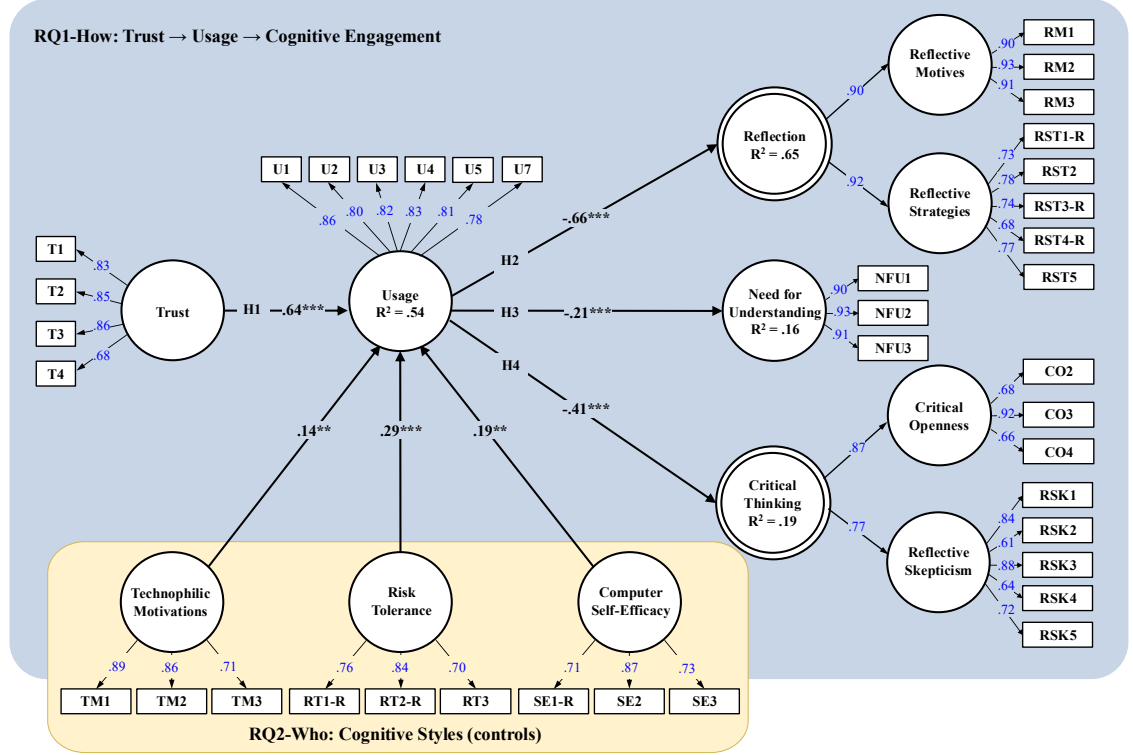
RQ1-How: Trust → Usage → Cognitive Engagement

T1
T2
T3
T4
.83
.85
.86
.68
Trust
H1
.64***

U1 U2 U3 U4 U5 U7
.86 .80 .82 .83 .81 .78
Usage
$R^2 = .54$

H2
-.66***
H3
-.21***
H4
-.41***

Reflection
$R^2 = .65$
.90
.92
Reflective Motives
.90 .93 .91
RM1
RM2
RM3
Reflective Strategies
.73 .78 .74 .68 .77
RST1-R
RST2
RST3-R
RST4-R
RST5

Need for Understanding
$R^2 = .16$
.90 .93 .91
NFU1
NFU2
NFU3

Critical Thinking
$R^2 = .19$
.87
.77
Critical Openness
.68 .92 .66
CO2
CO3
CO4
Reflective Skepticism
.84 .61 .88 .64 .72
RSK1
RSK2
RSK3
RSK4
RSK5

.14**
.29***
.19**

Technophilic Motivations
.89 .86 .71
TM1 TM2 TM3
Risk Tolerance
.76 .84 .70
RT1-R RT2-R RT3
Computer Self-Efficacy
.71 .87 .73
SE1-R SE2 SE3

RQ2-Who: Cognitive Styles (controls)